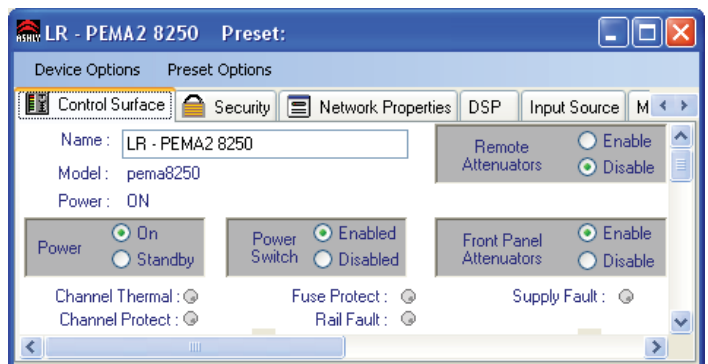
ASHLY LR - PEMA2 8250 Preset:

Device Options Preset Options

Control Surface Security Network Properties DSP Input Source M

Name : LR - PEMA2 8250

Model : pema8250

Power : ON

Remote Attenuators Enable Disable

Power On Standby

Power Switch Enabled Disabled

Front Panel Attenuators Enable Disable

Channel Thermal :

Channel Protect :

Fuse Protect :

Rail Fault :

Supply Fault :